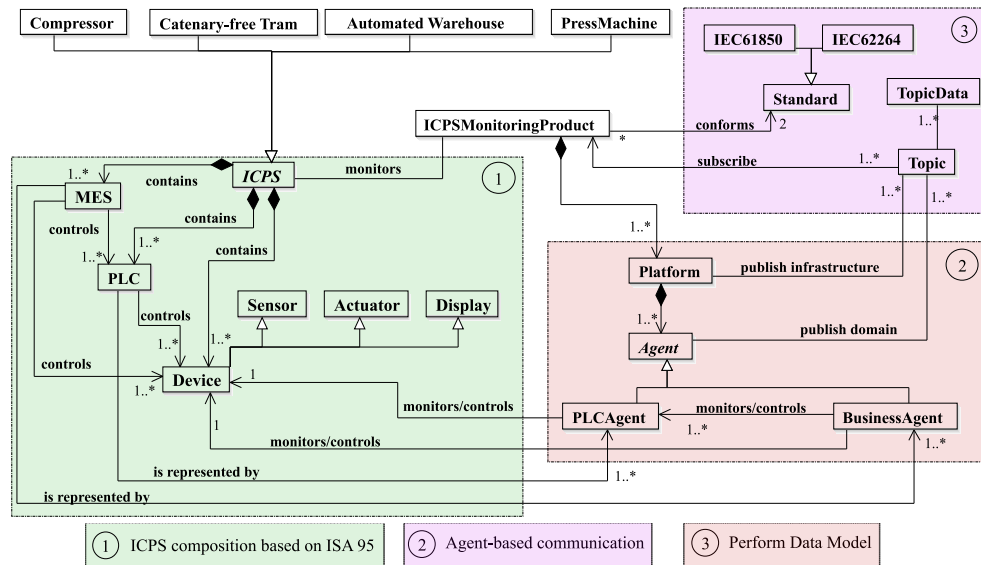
Compressor
Catenary-free Tram
Automated Warehouse
PressMachine

3
IEC61850
IEC62264
Standard
TopicData
1..*
ICPSMonitoringProduct
conforms
2
*
subscribe
1..*
Topic
1..*
1..*

1..*
contains
ICPS
monitors
1
MES
contains
controls
1..*
1..*
PLC
contains
1..*
Platform
publish infrastructure
2
Sensor
Actuator
Display
controls
1..*
1..*
publish domain
Agent
controls
Device
1
1..*
monitors/controls
PLCAgent
monitors/controls
BusinessAgent
1
1..*
monitors/controls
1..*
is represented by
1..*
is represented by

1 ICPS composition based on ISA 95
2 Agent-based communication
3 Perform Data Model